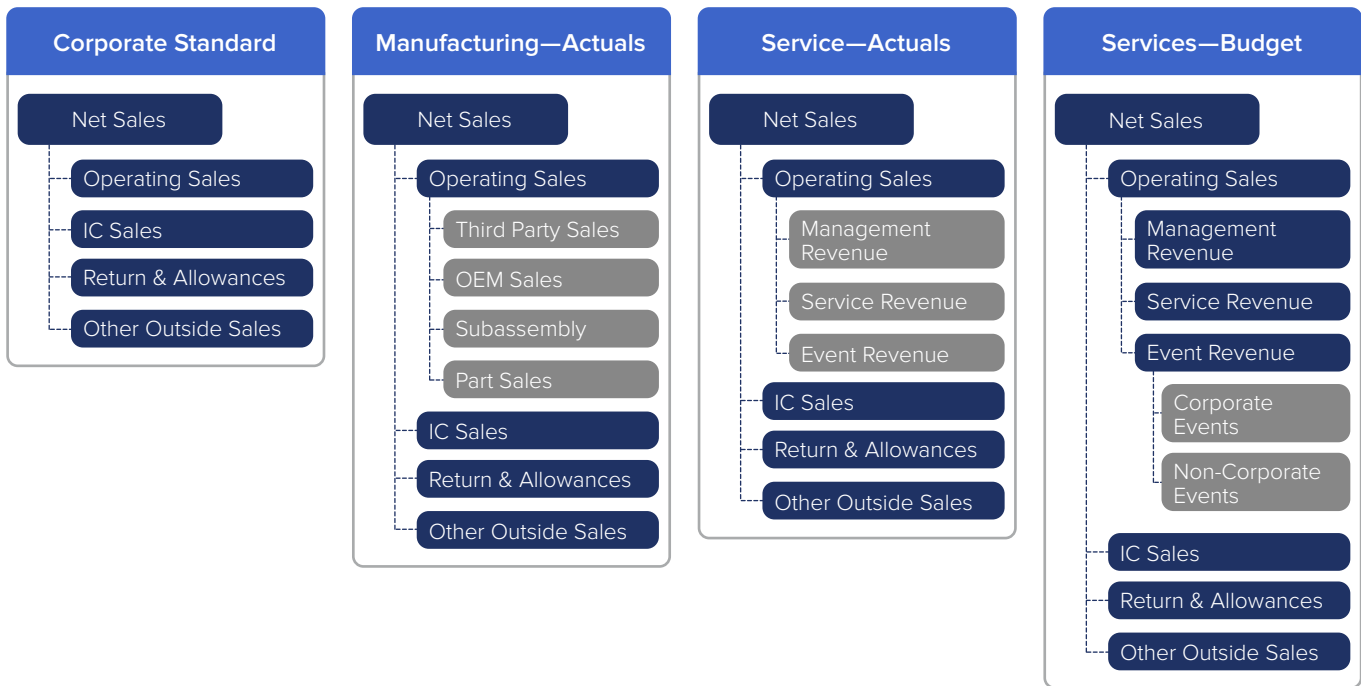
Corporate Standard

Net Sales
Operating Sales
IC Sales
Return & Allowances
Other Outside Sales

Manufacturing—Actuals

Net Sales
Operating Sales
Third Party Sales
OEM Sales
Subassembly
Part Sales
IC Sales
Return & Allowances
Other Outside Sales

Service—Actuals

Net Sales
Operating Sales
Management Revenue
Service Revenue
Event Revenue
IC Sales
Return & Allowances
Other Outside Sales

Services—Budget

Net Sales
Operating Sales
Management Revenue
Service Revenue
Event Revenue
Corporate Events
Non-Corporate Events
IC Sales
Return & Allowances
Other Outside Sales